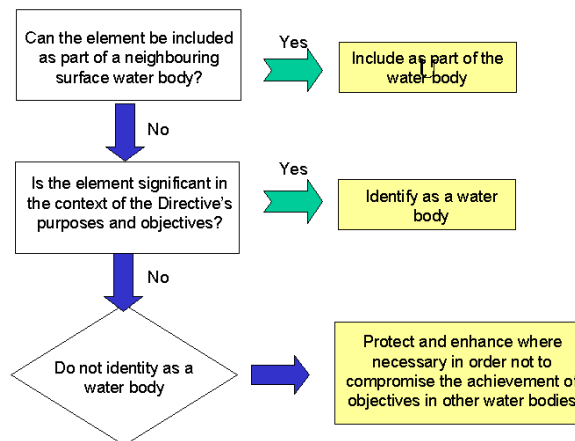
Can the element be included as part of a neighbouring surface water body?

Yes

Include as part of the water body

No

Is the element significant in the context of the Directive's purposes and objectives?

Yes

Identify as a water body

No

Do not identity as a water body

Protect and enhance where necessary in order not to compromise the achievement of objectives in other water bodies